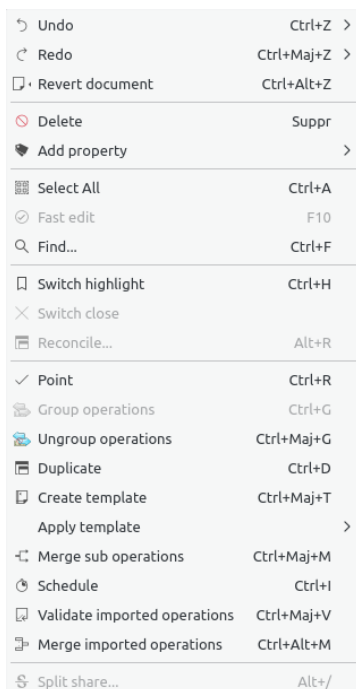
Undo Ctrl+Z >
Redo Ctrl+Maj+Z >
Revert document Ctrl+Alt+Z

Delete Suppr
Add property >

Select All Ctrl+A
Fast edit F10
Find... Ctrl+F

Switch highlight Ctrl+H
Switch close
Reconcile... Alt+R

Point Ctrl+R
Group operations Ctrl+G
Ungroup operations Ctrl+Maj+G
Duplicate Ctrl+D
Create template Ctrl+Maj+T
Apply template >
Merge sub operations Ctrl+Maj+M
Schedule Ctrl+I
Validate imported operations Ctrl+Maj+V
Merge imported operations Ctrl+Alt+M

Split share... Alt+/